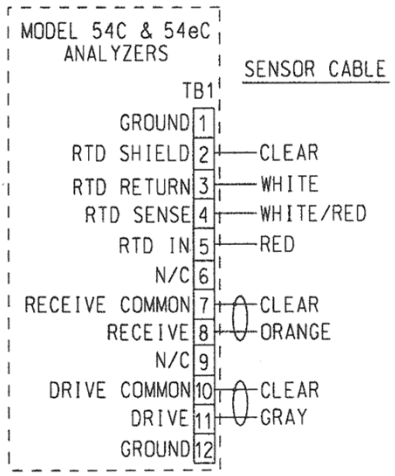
MODEL 54C & 54eC ANALYZERS

SENSOR CABLE

TB1

GROUND 1
RTD SHIELD 2 — CLEAR
RTD RETURN 3 — WHITE
RTD SENSE 4 — WHITE/RED
RTD IN 5 — RED
N/C 6
RECEIVE COMMON 7 — CLEAR
RECEIVE 8 — ORANGE
N/C 9
DRIVE COMMON 10 — CLEAR
DRIVE 11 — GRAY
GROUND 12